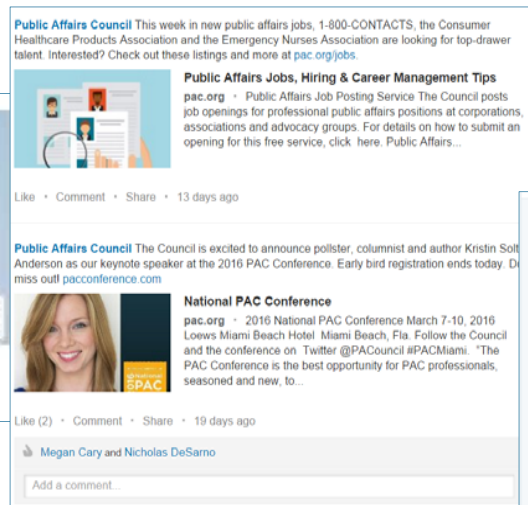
Public Affairs Council This week in new public affairs jobs, 1-800-CONTACTS, the Consumer Healthcare Products Association and the Emergency Nurses Association are looking for top-drawer talent. Interested? Check out these listings and more at pac.org/jobs.

Public Affairs Jobs, Hiring & Career Management Tips

pac.org • Public Affairs Job Posting Service The Council posts job openings for professional public affairs positions at corporations, associations and advocacy groups. For details on how to submit an opening for this free service, click here. Public Affairs...

Like • Comment • Share • 13 days ago

Public Affairs Council The Council is excited to announce pollster, columnist and author Kristin Solt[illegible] Anderson as our keynote speaker at the 2016 PAC Conference. Early bird registration ends today. D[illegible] miss out! pacconference.com

National PAC Conference

pac.org • 2016 National PAC Conference March 7-10, 2016 Loews Miami Beach Hotel Miami Beach, Fla. Follow the Council and the conference on Twitter @PACouncil #PACMiami. "The PAC Conference is the best opportunity for PAC professionals, seasoned and new, to...

PAC

Like (2) • Comment • Share • 19 days ago

Megan Cary and Nicholas DeSarno

Add a comment...